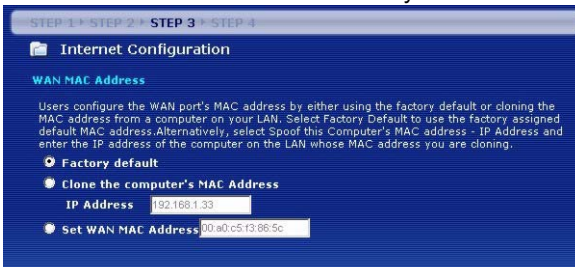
STEP 1 ▸ STEP 2 ▸ STEP 3 ▸ STEP 4

Internet Configuration

WAN MAC Address

Users configure the WAN port's MAC address by either using the factory default or cloning the MAC address from a computer on your LAN. Select Factory Default to use the factory assigned default MAC address.Alternatively, select Spoof this Computer's MAC address - IP Address and enter the IP address of the computer on the LAN whose MAC address you are cloning.

Factory default

Clone the computer's MAC Address

IP Address 192.168.1.33

Set WAN MAC Address 00:a0:c5:13:86:5c